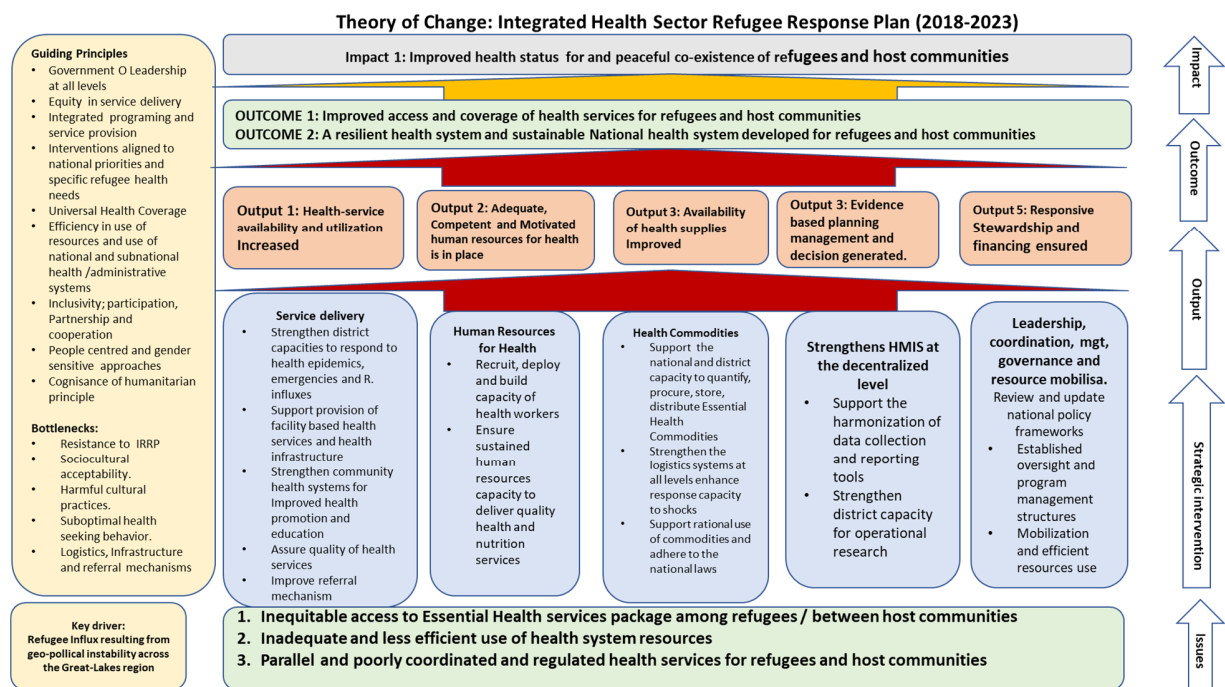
Theory of Change: Integrated Health Sector Refugee Response Plan (2018-2023)

Guiding Principles
- Government O Leadership at all levels
- Equity in service delivery
- Integrated programing and service provision
- Interventions aligned to national priorities and specific refugee health needs
- Universal Health Coverage
- Efficiency in use of resources and use of national and subnational health /administrative systems
- Inclusivity; participation, Partnership and cooperation
- People centred and gender sensitive approaches
- Cognisance of humanitarian principle

Bottlenecks:
- Resistance to IRRP
- Sociocultural acceptability.
- Harmful cultural practices.
- Suboptimal health seeking behavior.
- Logistics, Infrastructure and referral mechanisms

Key driver: Refugee Influx resulting from geo-pollical instability across the Great-Lakes region

Impact 1: Improved health status for and peaceful co-existence of refugees and host communities

OUTCOME 1: Improved access and coverage of health services for refugees and host communities
OUTCOME 2: A resilient health system and sustainable National health system developed for refugees and host communities

Output 1: Health-service availability and utilization Increased

Output 2: Adequate, Competent and Motivated human resources for health is in place

Output 3: Availability of health supplies Improved

Output 3: Evidence based planning management and decision generated.

Output 5: Responsive Stewardship and financing ensured

Service delivery
- Strengthen district capacities to respond to health epidemics, emergencies and R. influxes
- Support provision of facility based health services and health infrastructure
- Strengthen community health systems for Improved health promotion and education
- Assure quality of health services
- Improve referral mechanism

Human Resources for Health
- Recruit, deploy and build capacity of health workers
- Ensure sustained human resources capacity to deliver quality health and nutrition services

Health Commodities
- Support the national and district capacity to quantify, procure, store, distribute Essential Health Commodities
- Strengthen the logistics systems at all levels enhance response capacity to shocks
- Support rational use of commodities and adhere to the national laws

Strengthens HMIS at the decentralized level
- Support the harmonization of data collection and reporting tools
- Strengthen district capacity for operational research

Leadership, coordination, mgt, governance and resource mobilisa.
Review and update national policy frameworks
- Established oversight and program management structures
- Mobilization and efficient resources use

1. Inequitable access to Essential Health services package among refugees / between host communities
2. Inadequate and less efficient use of health system resources
3. Parallel and poorly coordinated and regulated health services for refugees and host communities

Impact
Outcome
Output
Strategic intervention
Issues